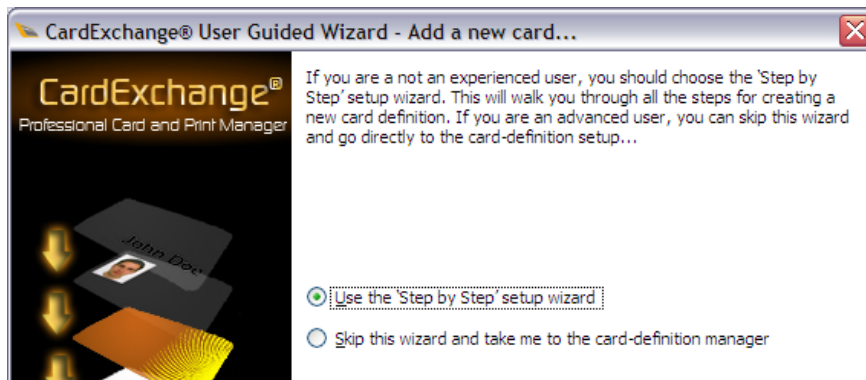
CardExchange® User Guided Wizard - Add a new card...

CardExchange®
Professional Card and Print Manager

John Doe

If you are a not an experienced user, you should choose the 'Step by Step' setup wizard. This will walk you through all the steps for creating a new card definition. If you are an advanced user, you can skip this wizard and go directly to the card-definition setup...

Use the 'Step by Step' setup wizard

Skip this wizard and take me to the card-definition manager